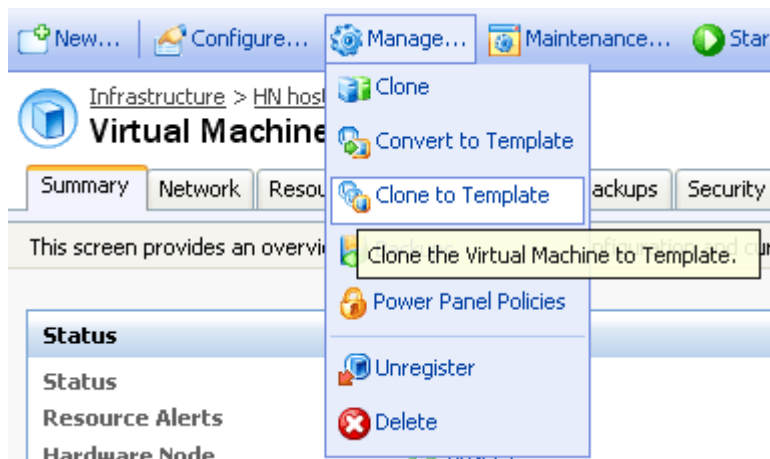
New... Configure... Manage... Maintenance... Star

Infrastructure > HN host

Virtual Machine

Summary Network Resou ackups Security

This screen provides an overvi

Clone

Convert to Template

Clone to Template

Clone the Virtual Machine to Template.

Power Panel Policies

Unregister

Delete

Status

Status

Resource Alerts

Hardware Node